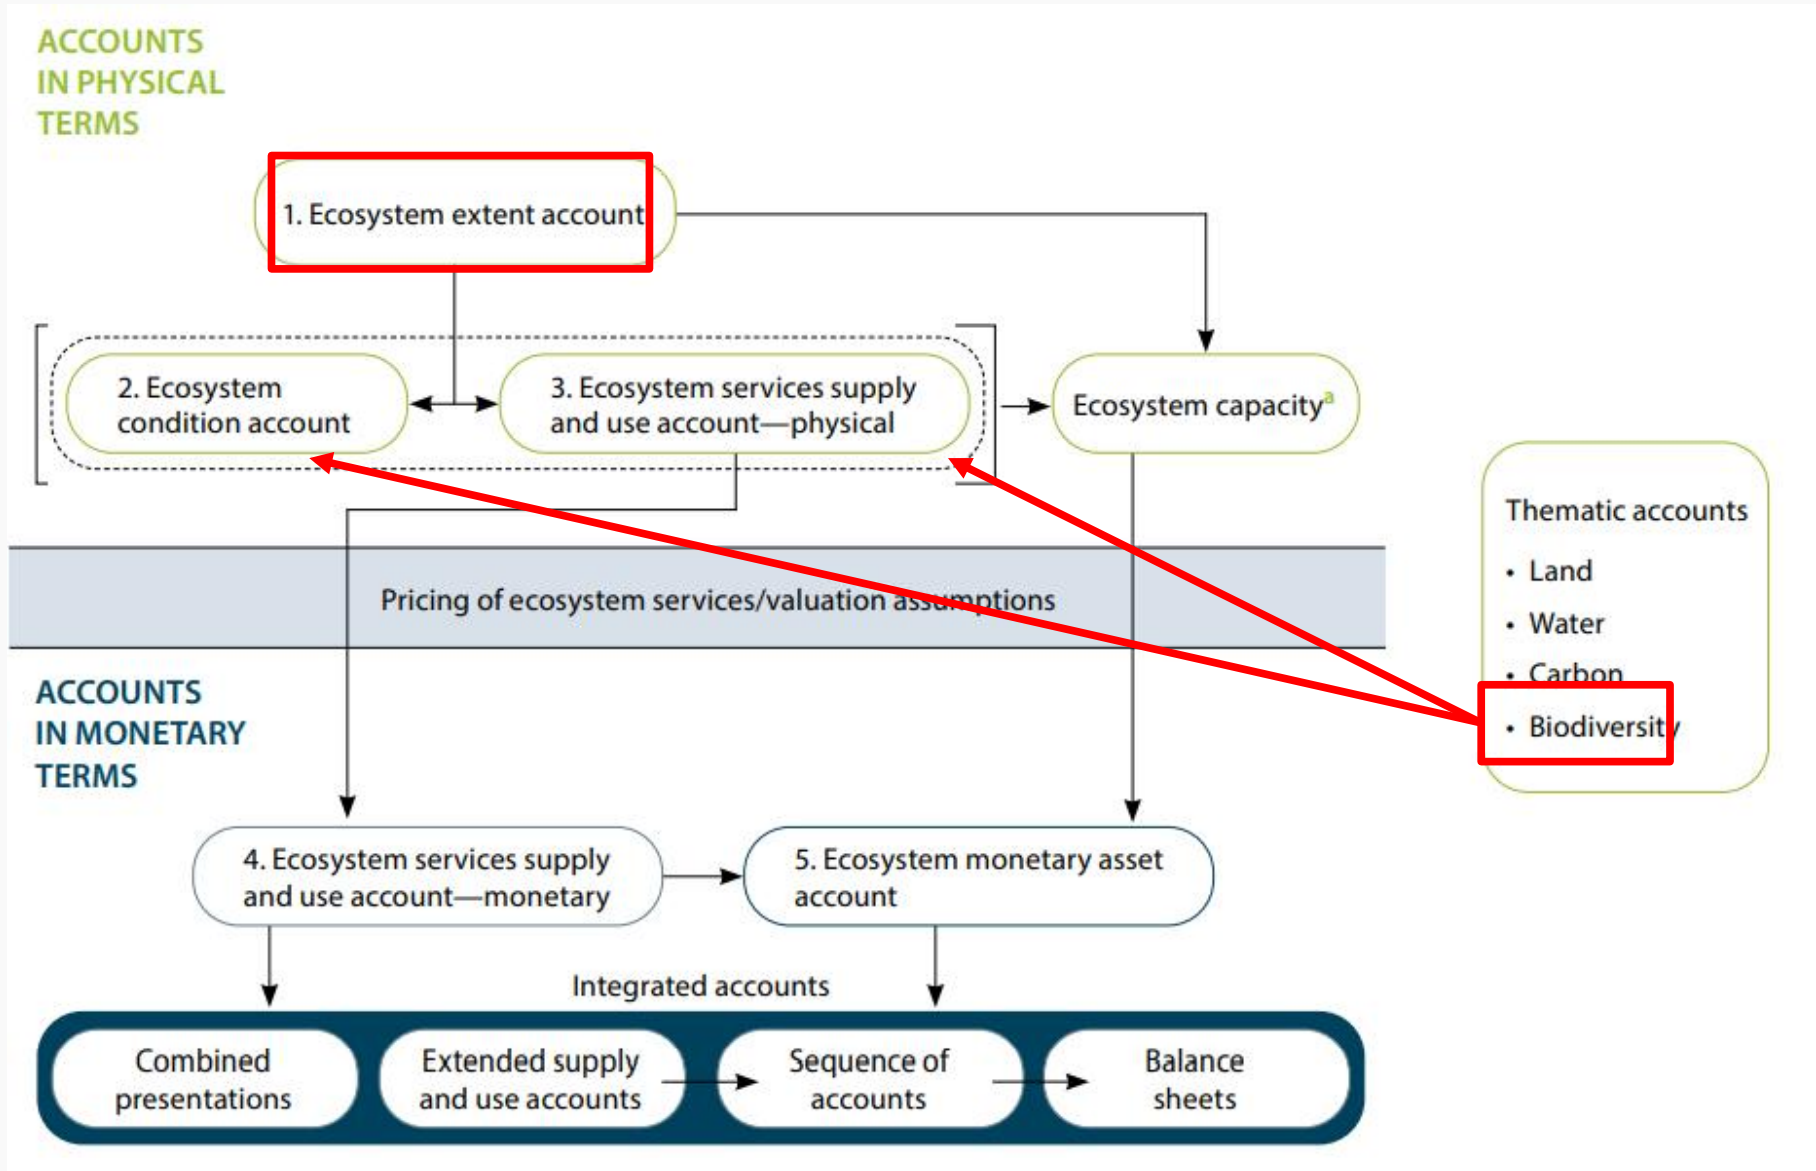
ACCOUNTS IN PHYSICAL TERMS

1. Ecosystem extent account

2. Ecosystem condition account

3. Ecosystem services supply and use account—physical

Ecosystem capacity$^{a}$

Thematic accounts

• Land
• Water
• Carbon
• Biodiversity

Pricing of ecosystem services/valuation assumptions

ACCOUNTS IN MONETARY TERMS

4. Ecosystem services supply and use account—monetary

5. Ecosystem monetary asset account

Integrated accounts

Combined presentations

Extended supply and use accounts

Sequence of accounts

Balance sheets